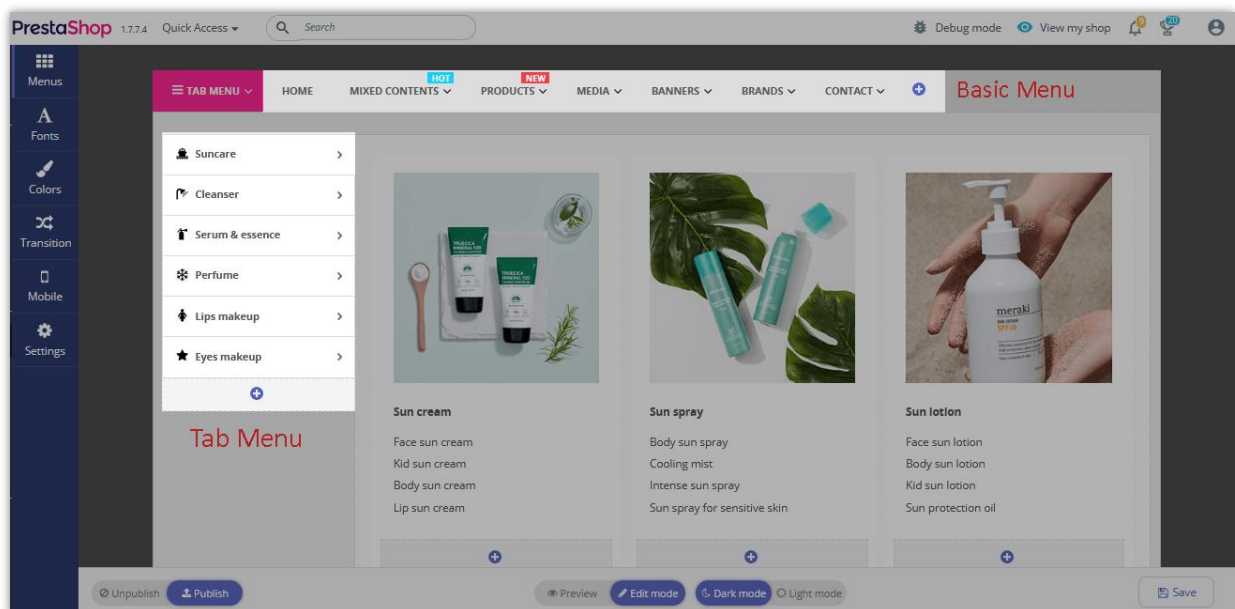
PrestaShop 1.7.7.4 Quick Access Search

Debug mode View my shop 9 20

Menus
Fonts
Colors
Transition
Mobile
Settings

TAB MENU HOME HOT MIXED CONTENTS NEW PRODUCTS MEDIA BANNERS BRANDS CONTACT Basic Menu

Suncare
Cleanser
Serum & essence
Perfume
Lips makeup
Eyes makeup

Tab Menu

Sun cream
Face sun cream
Kid sun cream
Body sun cream
Lip sun cream

Sun spray
Body sun spray
Cooling mist
Intense sun spray
Sun spray for sensitive skin

Sun lotion
Face sun lotion
Body sun lotion
Kid sun lotion
Sun protection oil

Unpublish Publish Preview Edit mode Dark mode Light mode Save